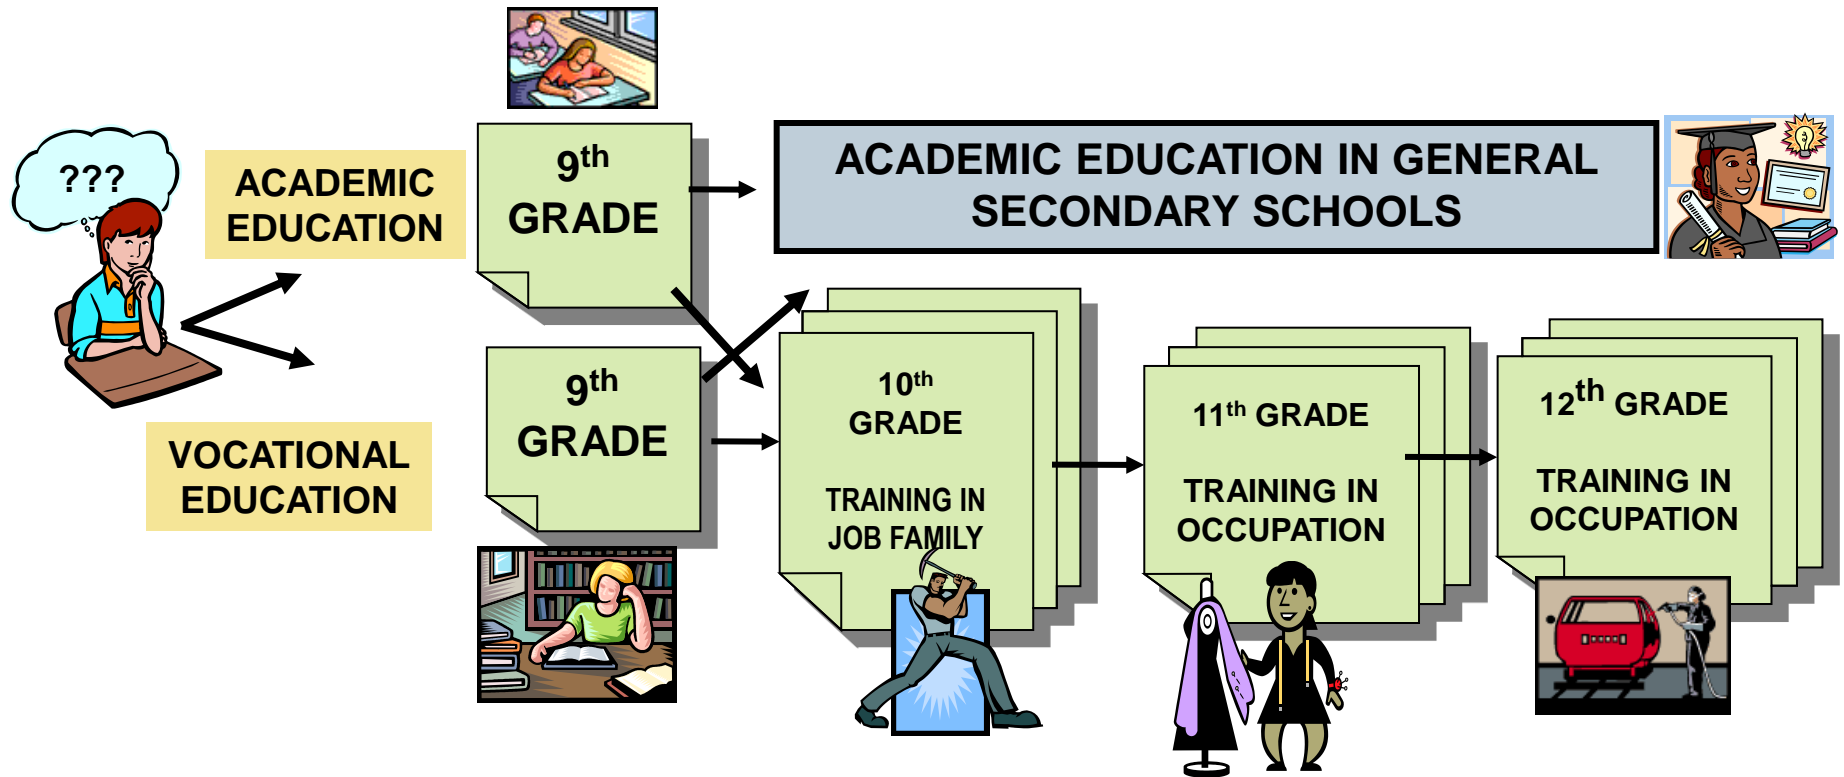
???

ACADEMIC EDUCATION

VOCATIONAL EDUCATION

$9^{th}$ GRADE

ACADEMIC EDUCATION IN GENERAL SECONDARY SCHOOLS

$9^{th}$ GRADE

$10^{th}$ GRADE

TRAINING IN JOB FAMILY

$11^{th}$ GRADE

TRAINING IN OCCUPATION

$12^{th}$ GRADE

TRAINING IN OCCUPATION